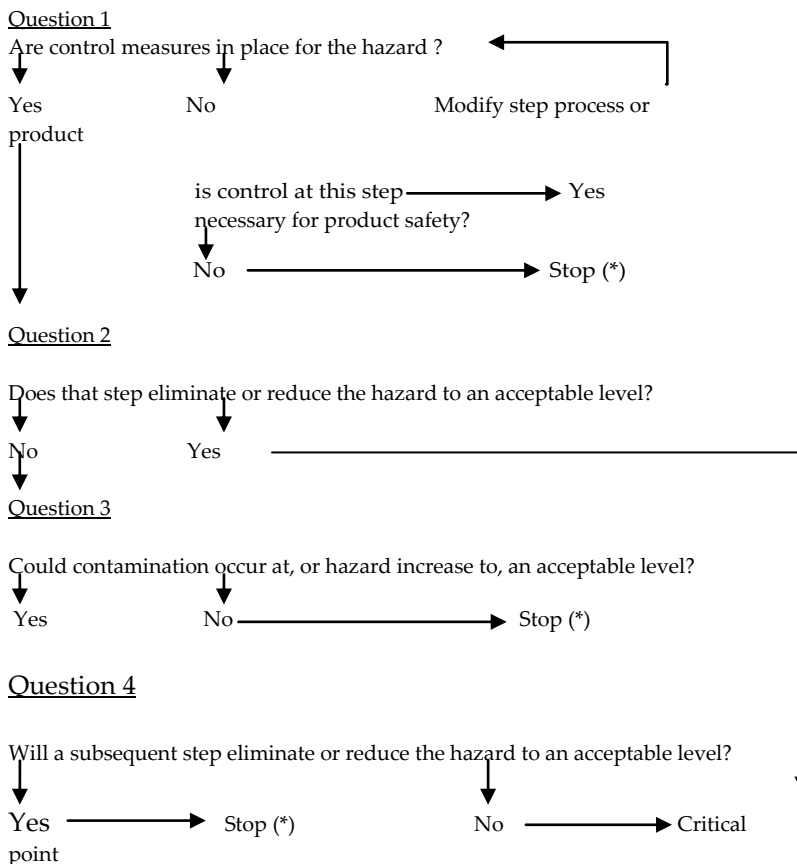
Question 1

Are control measures in place for the hazard ?

Yes No Modify step process or product

is control at this step Yes necessary for product safety?

No Stop (*)

Question 2

Does that step eliminate or reduce the hazard to an acceptable level?

No Yes

Question 3

Could contamination occur at, or hazard increase to, an acceptable level?

Yes No Stop (*)

Question 4

Will a subsequent step eliminate or reduce the hazard to an acceptable level?

Yes Stop (*) No Critical point